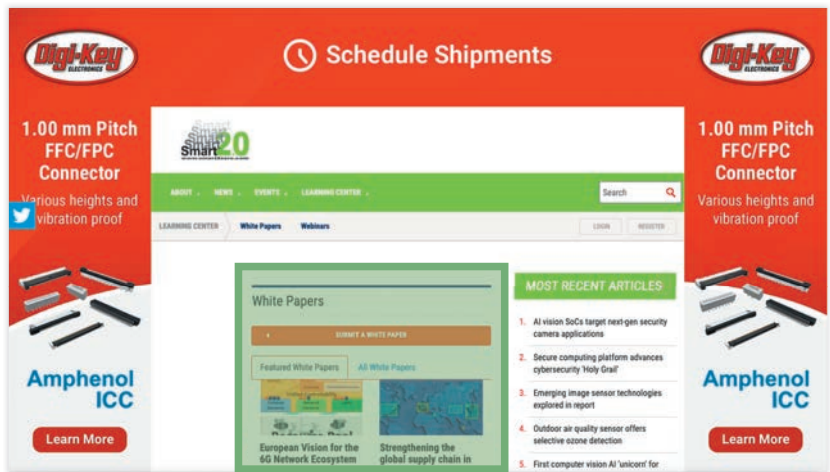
Digi-Key ELECTRONICS

Schedule Shipments

Digi-Key ELECTRONICS

1.00 mm Pitch FFC/FPC Connector

Various heights and vibration proof

Amphenol ICC

Learn More

Smart 2.0

ABOUT NEWS EVENTS LEARNING CENTER

Search

LEARNING CENTER White Papers Webinars

LOGIN REGISTER

White Papers

SUBMIT A WHITE PAPER

Featured White Papers All White Papers

European Vision for the 6G Network Ecosystem

Strengthening the global supply chain in

MOST RECENT ARTICLES

1. AI vision SoCs target next-gen security camera applications

2. Secure computing platform advances cybersecurity 'Holy Grail'

3. Emerging image sensor technologies explored in report

4. Outdoor air quality sensor offers selective ozone detection

5. First computer vision AI 'unicorn' for

1.00 mm Pitch FFC/FPC Connector

Various heights and vibration proof

Amphenol ICC

Learn More